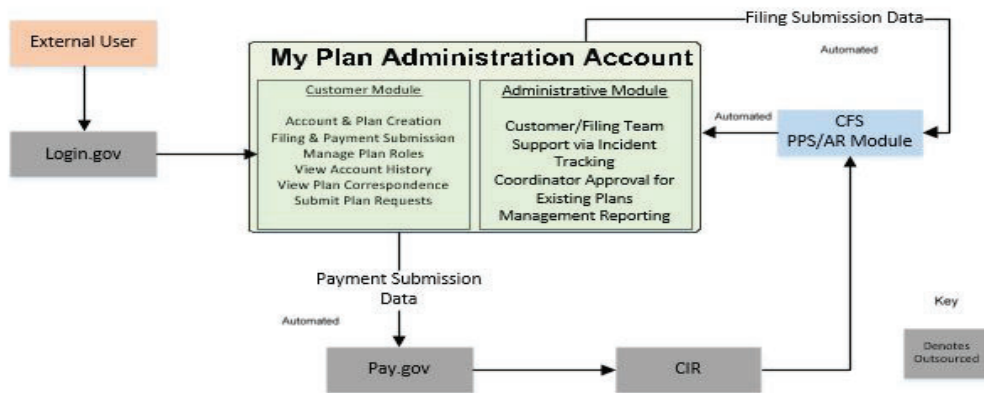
External User

Login.gov

My Plan Administration Account

Customer Module

Account & Plan Creation
Filing & Payment Submission
Manage Plan Roles
View Account History
View Plan Correspondence
Submit Plan Requests

Administrative Module

Customer/Filing Team Support via Incident Tracking
Coordinator Approval for Existing Plans
Management Reporting

Filing Submission Data

Automated

Automated

CFS
PPS/AR Module

Payment Submission Data

Automated

Pay.gov

CIR

Key

Denotes Outsourced